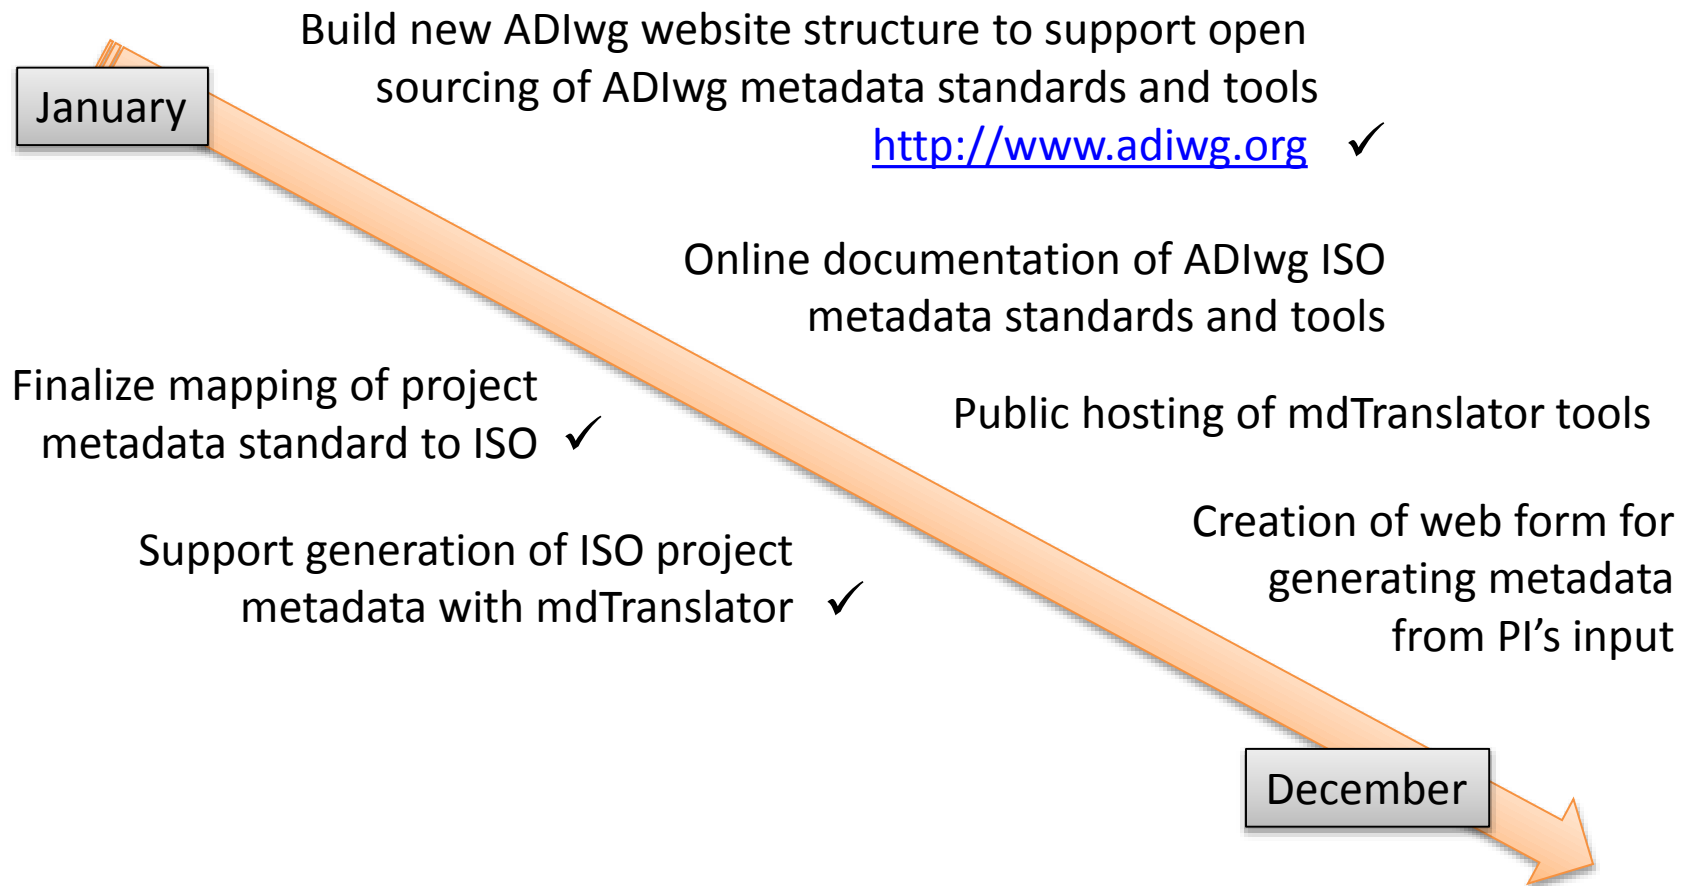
January

Build new ADIwg website structure to support open sourcing of ADIwg metadata standards and tools http://www.adiwg.org ✓

Online documentation of ADIwg ISO metadata standards and tools

Finalize mapping of project metadata standard to ISO ✓

Public hosting of mdTranslator tools

Support generation of ISO project metadata with mdTranslator ✓

Creation of web form for generating metadata from PI's input

December